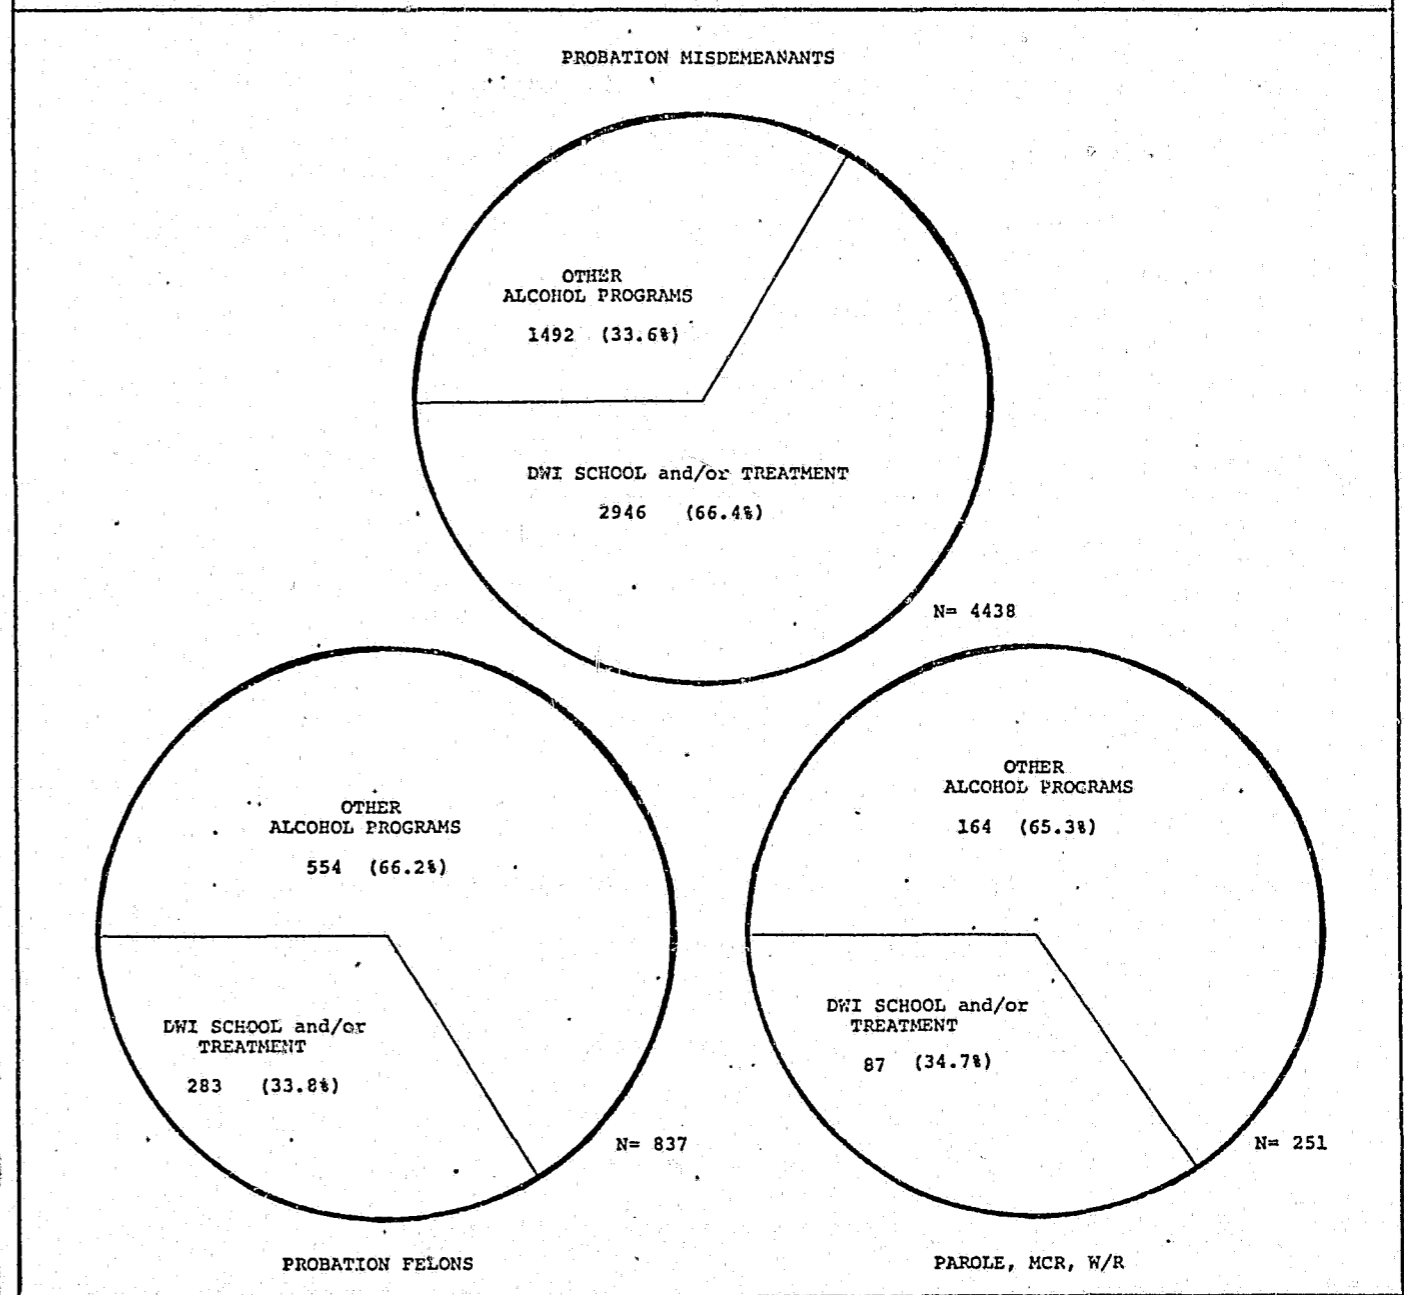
PROBATION MISDEMEANANTS

OTHER ALCOHOL PROGRAMS

1492 (33.6%)

DWI SCHOOL and/or TREATMENT

2946 (66.4%)

N= 4438

OTHER ALCOHOL PROGRAMS

554 (66.2%)

DWI SCHOOL and/or TREATMENT

283 (33.8%)

N= 837

PROBATION FELONS

OTHER ALCOHOL PROGRAMS

164 (65.3%)

DWI SCHOOL and/or TREATMENT

87 (34.7%)

N= 251

PAROLE, MCR, W/R